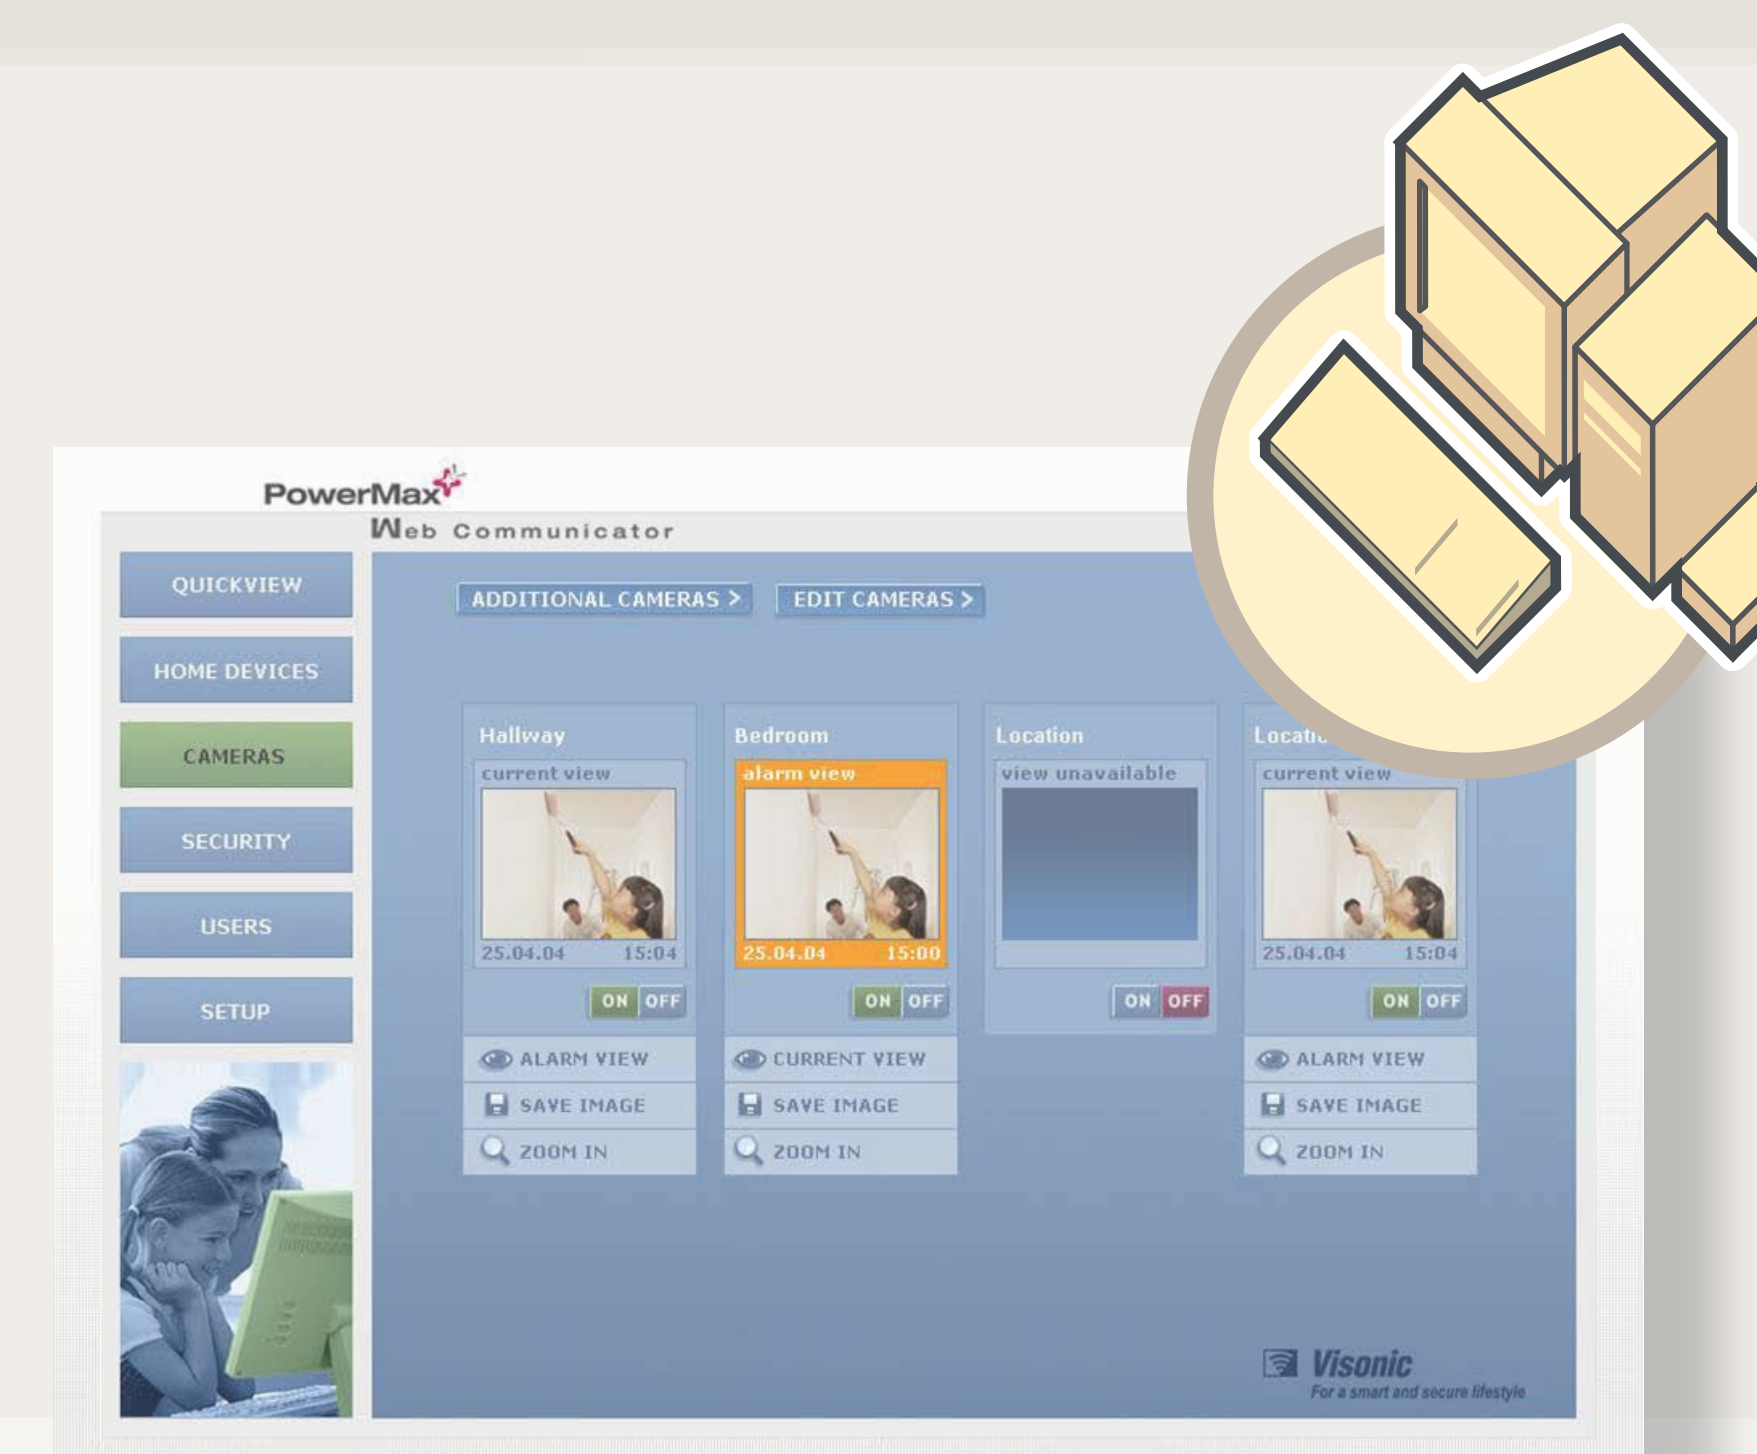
PowerMax

Web Communicator

QUICKVIEW

HOME DEVICES

CAMERAS

SECURITY

USERS

SETUP

ADDITIONAL CAMERAS >

EDIT CAMERAS >

Hallway

current view

25.04.04 15:04

ON OFF

ALARM VIEW

SAVE IMAGE

ZOOM IN

Bedroom

alarm view

25.04.04 15:00

ON OFF

CURRENT VIEW

SAVE IMAGE

ZOOM IN

Location

view unavailable

ON OFF

Locati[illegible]

current view

25.04.04 15:04

ON OFF

ALARM VIEW

SAVE IMAGE

ZOOM IN

Visonic

For a smart and secure lifestyle